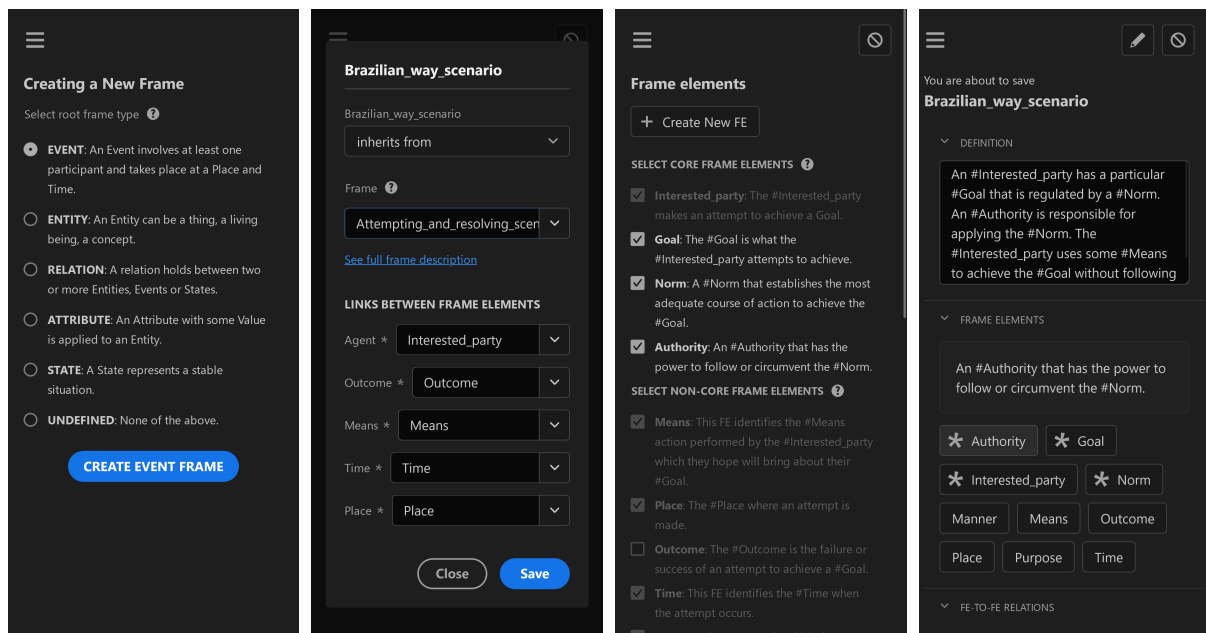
Creating a New Frame

Select root frame type

EVENT: An Event involves at least one participant and takes place at a Place and Time.

ENTITY: An Entity can be a thing, a living being, a concept.

RELATION: A relation holds between two or more Entities, Events or States.

ATTRIBUTE: An Attribute with some Value is applied to an Entity.

STATE: A State represents a stable situation.

UNDEFINED: None of the above.

CREATE EVENT FRAME

Brazilian_way_scenario

Brazilian_way_scenario

inherits from

Frame

Attempting_and_resolving_scen

See full frame description

LINKS BETWEEN FRAME ELEMENTS

Agent * Interested_party

Outcome * Outcome

Means * Means

Time * Time

Place * Place

Close

Save

Frame elements

+ Create New FE

SELECT CORE FRAME ELEMENTS

Interested_party: The #Interested_party makes an attempt to achieve a Goal.

Goal: The #Goal is what the #Interested_party attempts to achieve.

Norm: A #Norm that establishes the most adequate course of action to achieve the #Goal.

Authority: An #Authority that has the power to follow or circumvent the #Norm.

SELECT NON-CORE FRAME ELEMENTS

Means: This FE identifies the #Means action performed by the #Interested_party which they hope will bring about their #Goal.

Place: The #Place where an attempt is made.

Outcome: The #Outcome is the failure or success of an attempt to achieve a #Goal.

Time: This FE identifies the #Time when the attempt occurs.

You are about to save

Brazilian_way_scenario

DEFINITION

An #Interested_party has a particular #Goal that is regulated by a #Norm. An #Authority is responsible for applying the #Norm. The #Interested_party uses some #Means to achieve the #Goal without following

FRAME ELEMENTS

An #Authority that has the power to follow or circumvent the #Norm.

Authority Goal Interested_party Norm Manner Means Outcome Place Purpose Time

FE-TO-FE RELATIONS